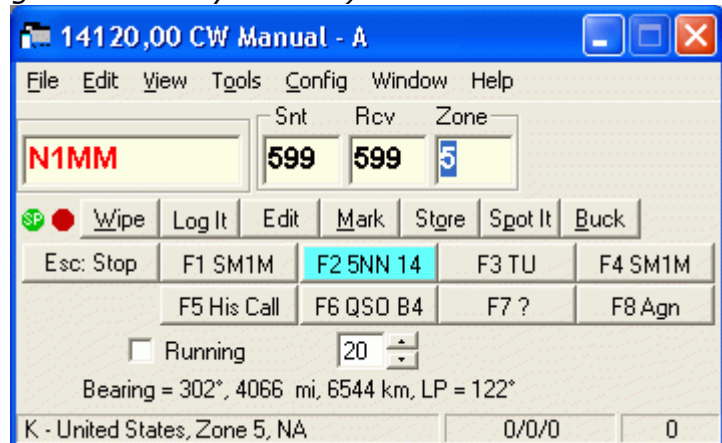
14120,00 CW Manual - A

File Edit View Tools Config Window Help

Snt Rcv Zone

N1MM 599 599 5

SP Wipe Log It Edit Mark Store Spot It Buck

Esc: Stop F1 SM1M F2 5NN 14 F3 TU F4 SM1M

F5 His Call F6 QSO B4 F7 ? F8 Agn

Running 20

Bearing = 302°, 4066 mi, 6544 km, LP = 122°

K - United States, Zone 5, NA 0/0/0 0